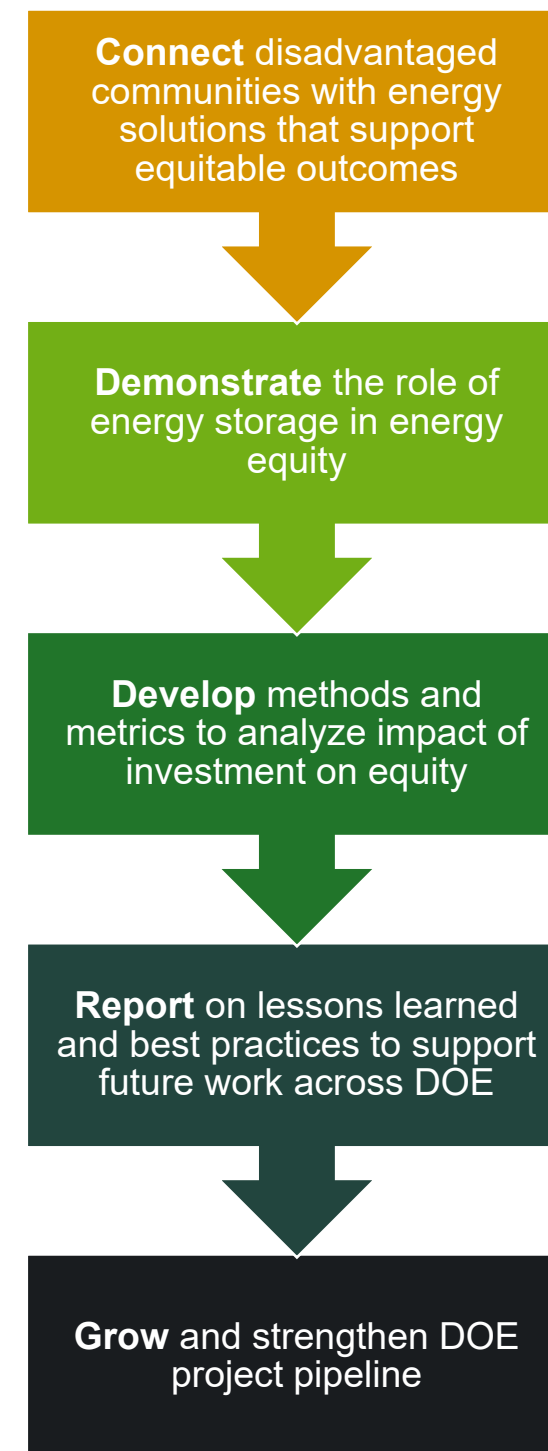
**Connect** disadvantaged communities with energy solutions that support equitable outcomes

**Demonstrate** the role of energy storage in energy equity

**Develop** methods and metrics to analyze impact of investment on equity

**Report** on lessons learned and best practices to support future work across DOE

**Grow** and strengthen DOE project pipeline